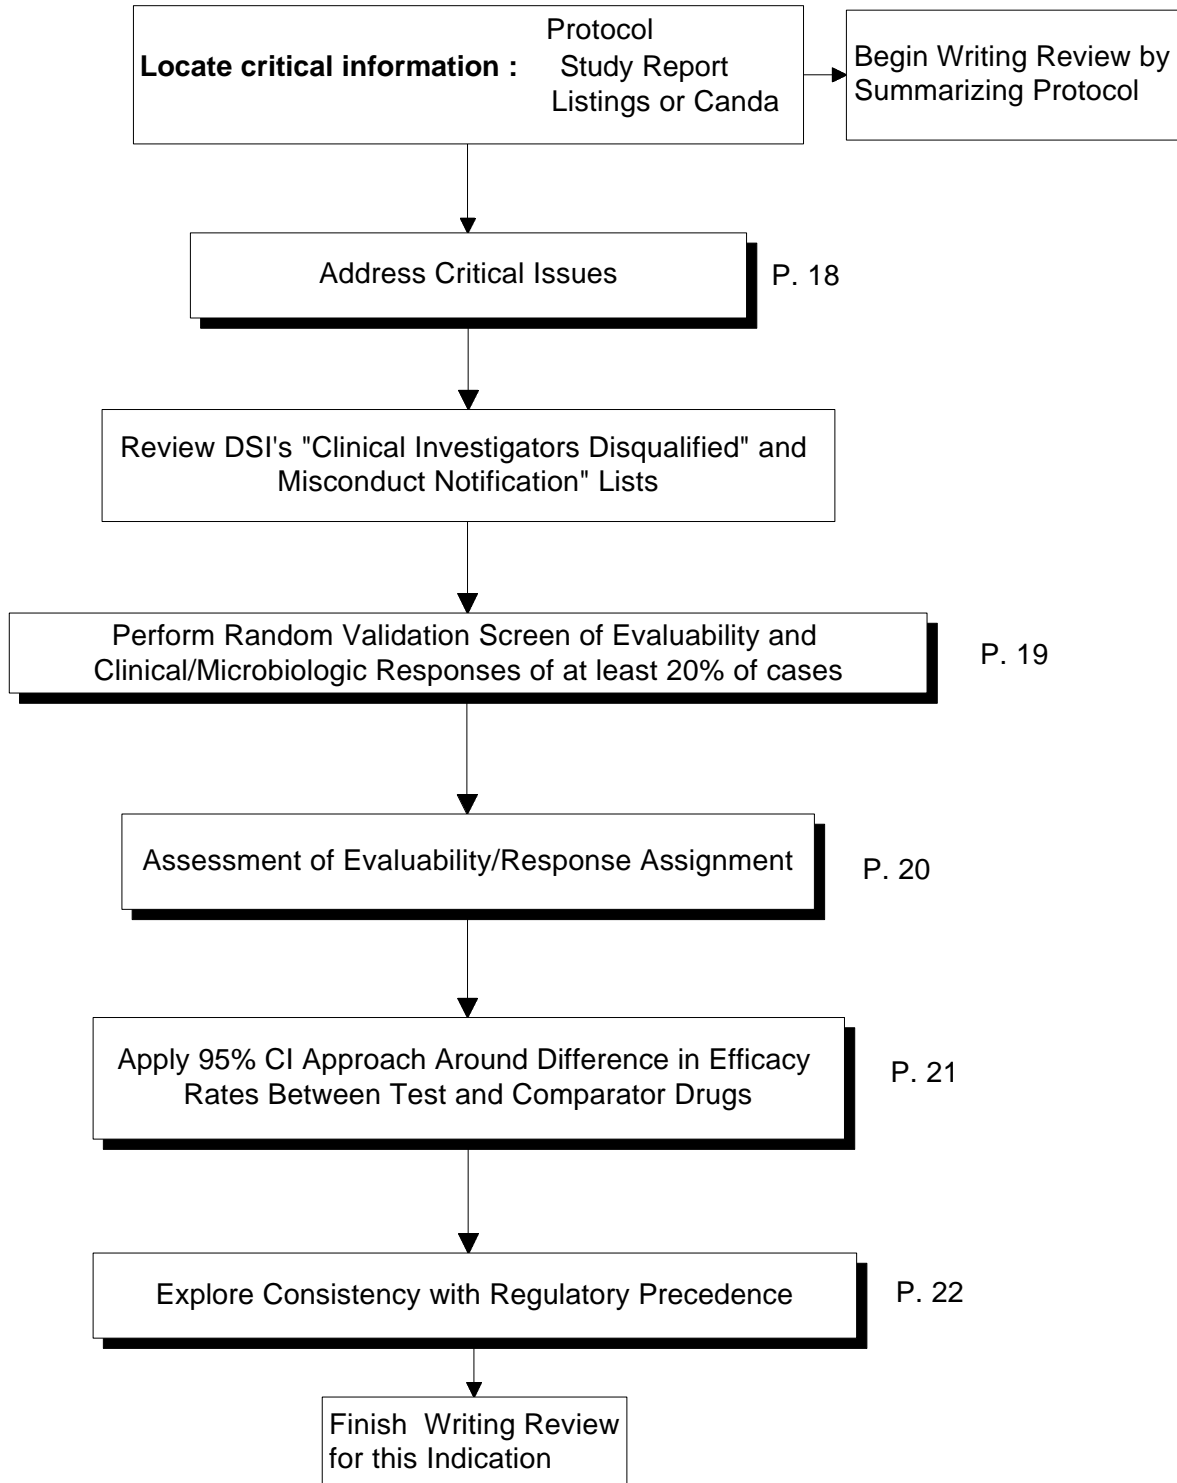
**Locate critical information :** Protocol
Study Report
Listings or Canda

Begin Writing Review by Summarizing Protocol

Address Critical Issues

P. 18

Review DSI's "Clinical Investigators Disqualified" and Misconduct Notification" Lists

Perform Random Validation Screen of Evaluability and Clinical/Microbiologic Responses of at least 20% of cases

P. 19

Assessment of Evaluability/Response Assignment

P. 20

Apply 95% CI Approach Around Difference in Efficacy Rates Between Test and Comparator Drugs

P. 21

Explore Consistency with Regulatory Precedence

P. 22

Finish Writing Review for this Indication